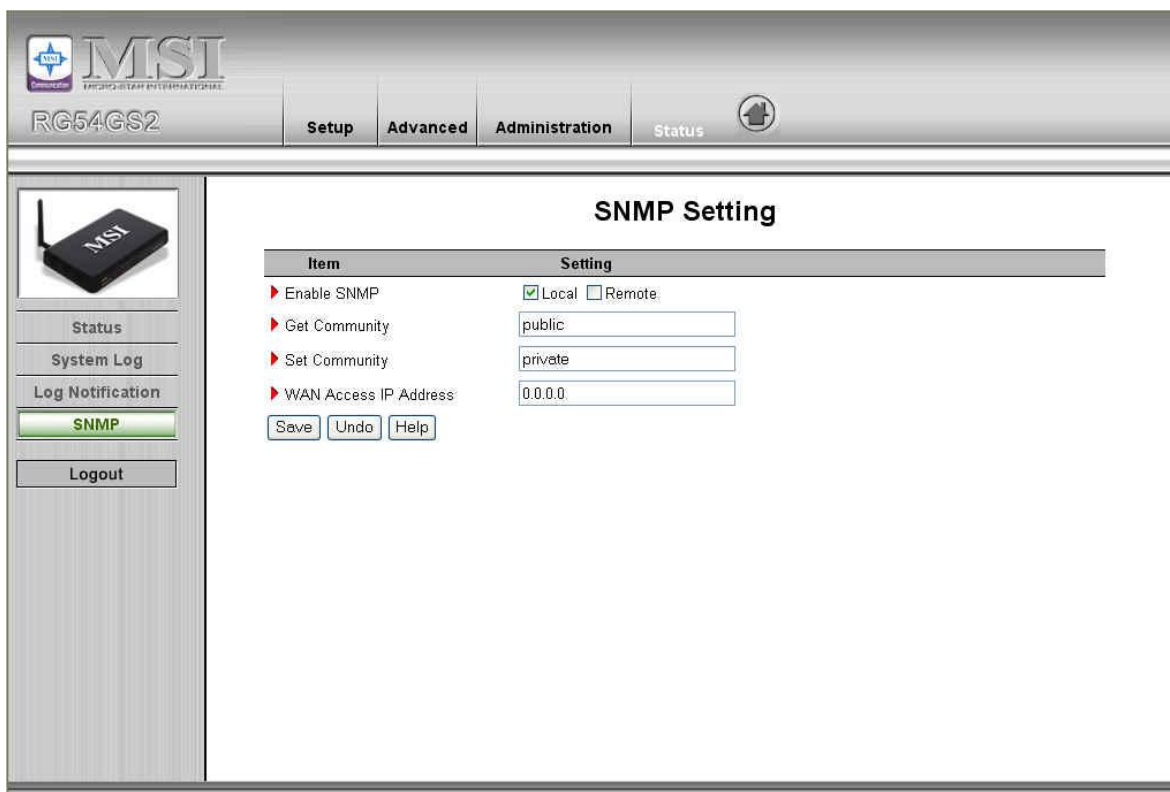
MSI
MICRO-STAR INTERNATIONAL
RG54GS2

Setup Advanced Administration Status

MSI

Status
System Log
Log Notification
SNMP
Logout

SNMP Setting

| Item | Setting |
|---|---|
| Enable SNMP | ☑ Local ☐ Remote |
| Get Community | public |
| Set Community | private |
| WAN Access IP Address | 0.0.0.0 |

Save Undo Help